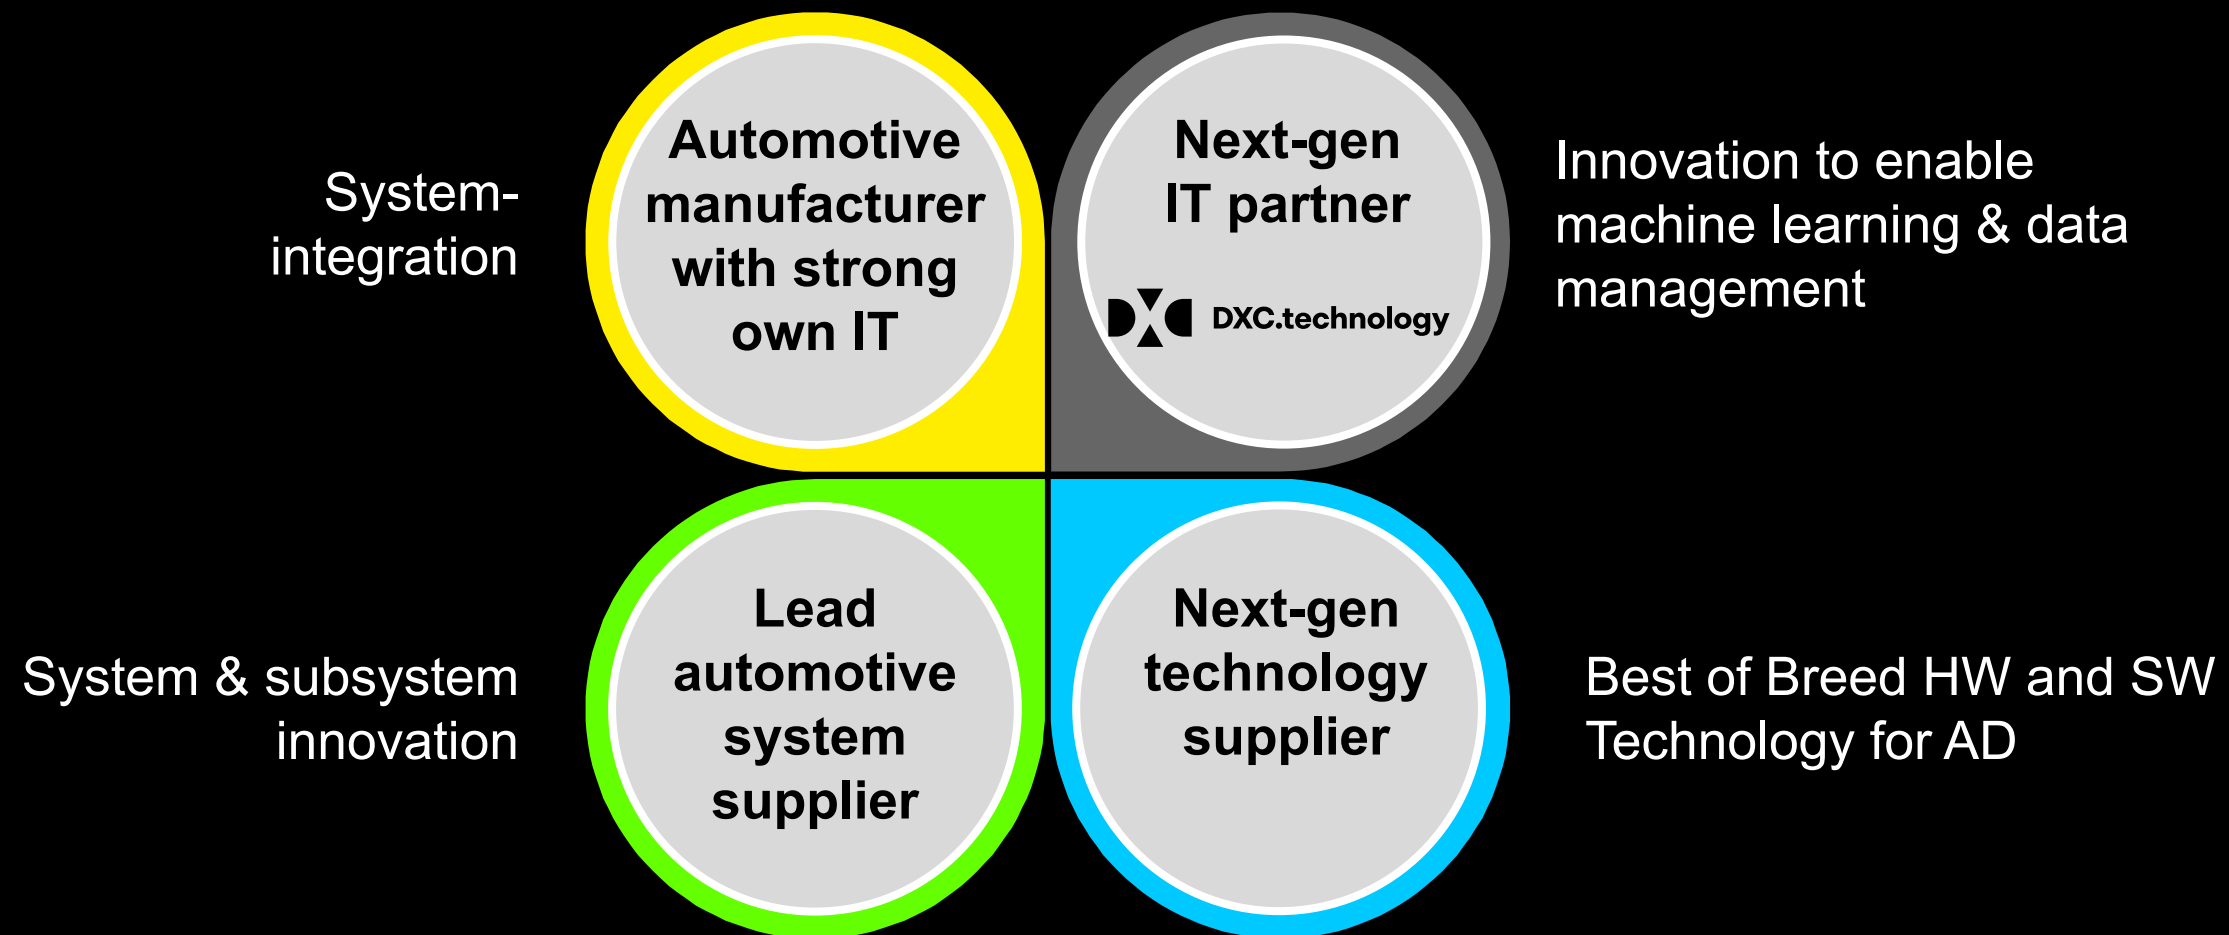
System-integration

Automotive manufacturer with strong own IT

Next-gen IT partner

DXC.technology

Innovation to enable machine learning & data management

System & subsystem innovation

Lead automotive system supplier

Next-gen technology supplier

Best of Breed HW and SW Technology for AD